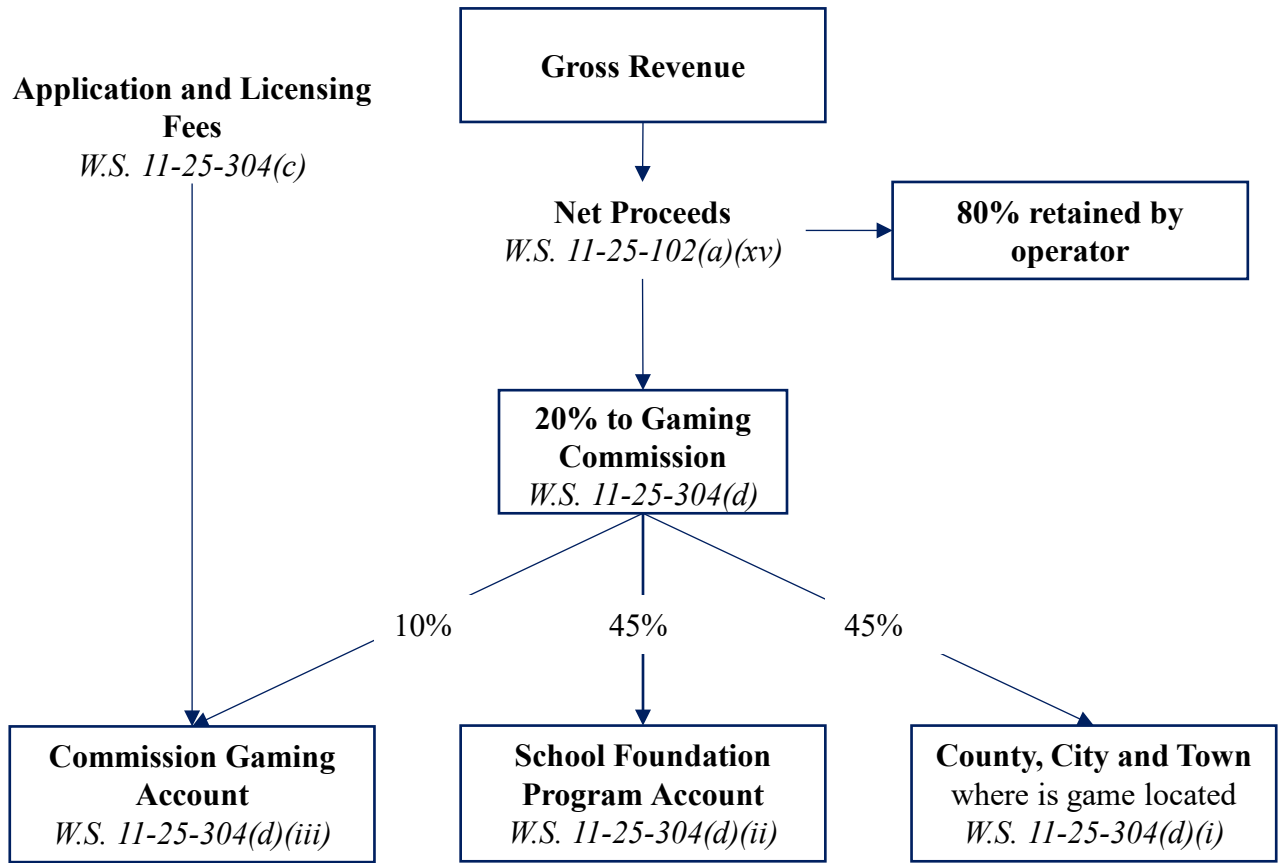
Application and Licensing Fees
W.S. 11-25-304(c)

Gross Revenue

Net Proceeds
W.S. 11-25-102(a)(xv)

80% retained by operator

20% to Gaming Commission
W.S. 11-25-304(d)

10%

45%

45%

Commission Gaming Account
W.S. 11-25-304(d)(iii)

School Foundation Program Account
W.S. 11-25-304(d)(ii)

County, City and Town
where is game located
W.S. 11-25-304(d)(i)